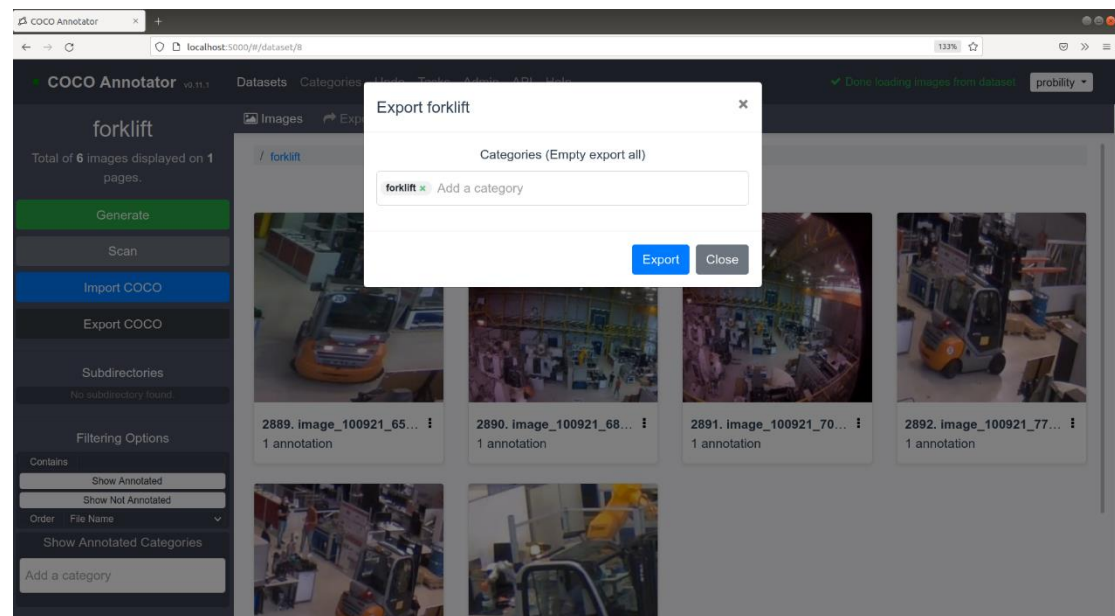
COCO Annotator ×
localhost:5000/#/dataset/8
133%

COCO Annotator v0.11.1 Datasets Categories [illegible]
✔ Done loading images from dataset probility

forklift
Total of 6 images displayed on 1 pages.
Generate
Scan
Import COCO
Export COCO
Subdirectories
No subdirectory found
Filtering Options
Contains
Show Annotated
Show Not Annotated
Order File Name
Show Annotated Categories
Add a category

Images Exp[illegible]
/ forklift

Export forklift ×
Categories (Empty export all)
forklift × Add a category
Export Close

2889. image_100921_65...
1 annotation
2890. image_100921_68...
1 annotation
2891. image_100921_70...
1 annotation
2892. image_100921_77...
1 annotation